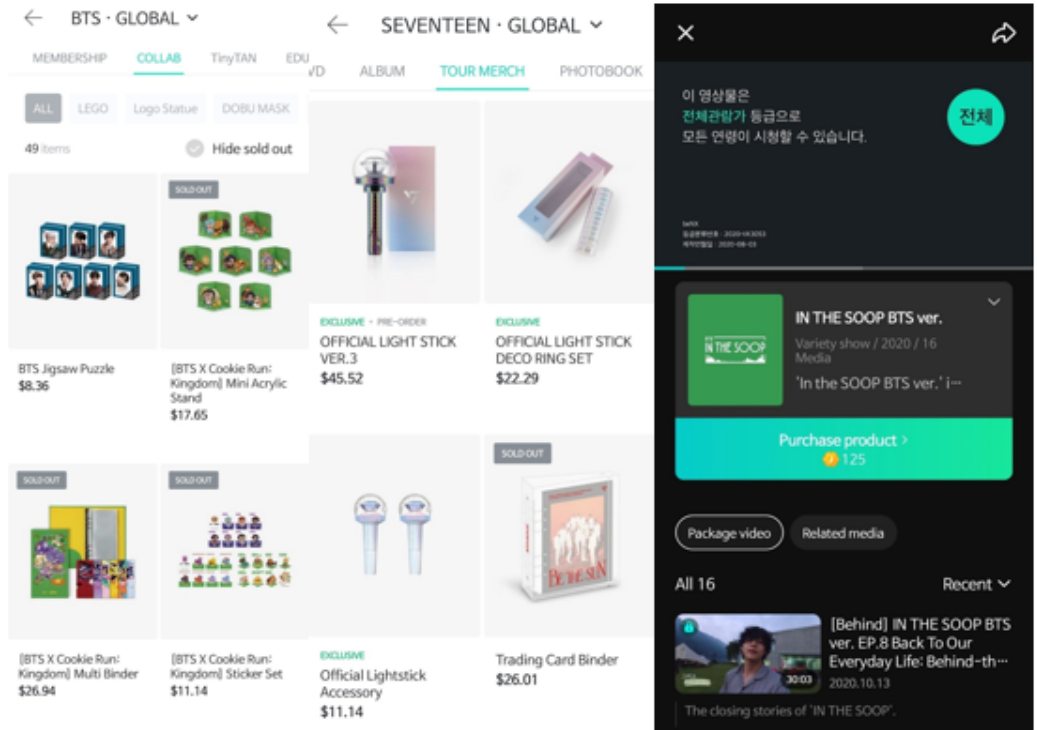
← BTS · GLOBAL ⌄

MEMBERSHIP COLLAB TinyTAN EDU

ALL LEGO Logo Statue DOBU MASK

49 items Hide sold out

BTS Jigsaw Puzzle
$8.36

SOLD OUT
[BTS X Cookie Run: Kingdom] Mini Acrylic Stand
$17.65

SOLD OUT
[BTS X Cookie Run: Kingdom] Multi Binder
$26.94

SOLD OUT
[BTS X Cookie Run: Kingdom] Sticker Set
$11.14

← SEVENTEEN · GLOBAL ⌄

VD ALBUM TOUR MERCH PHOTOBOOK

EXCLUSIVE · PRE-ORDER
OFFICIAL LIGHT STICK VER.3
$45.52

EXCLUSIVE
OFFICIAL LIGHT STICK DECO RING SET
$22.29

EXCLUSIVE
Official Lightstick Accessory
$11.14

SOLD OUT
Trading Card Binder
$26.01

이 영상물은
전체관람가 등급으로
모든 연령이 시청할 수 있습니다.

전체

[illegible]

IN THE SOOP

IN THE SOOP BTS ver.
Variety show / 2020 / 16 Media
'In the SOOP BTS ver.' i···

Purchase product >
125

Package video Related media

All 16 Recent ⌄

[Behind] IN THE SOOP BTS ver. EP.8 Back To Our Everyday Life: Behind-th···
30:03
2020.10.13

The closing stories of 'IN THE SOOP'.